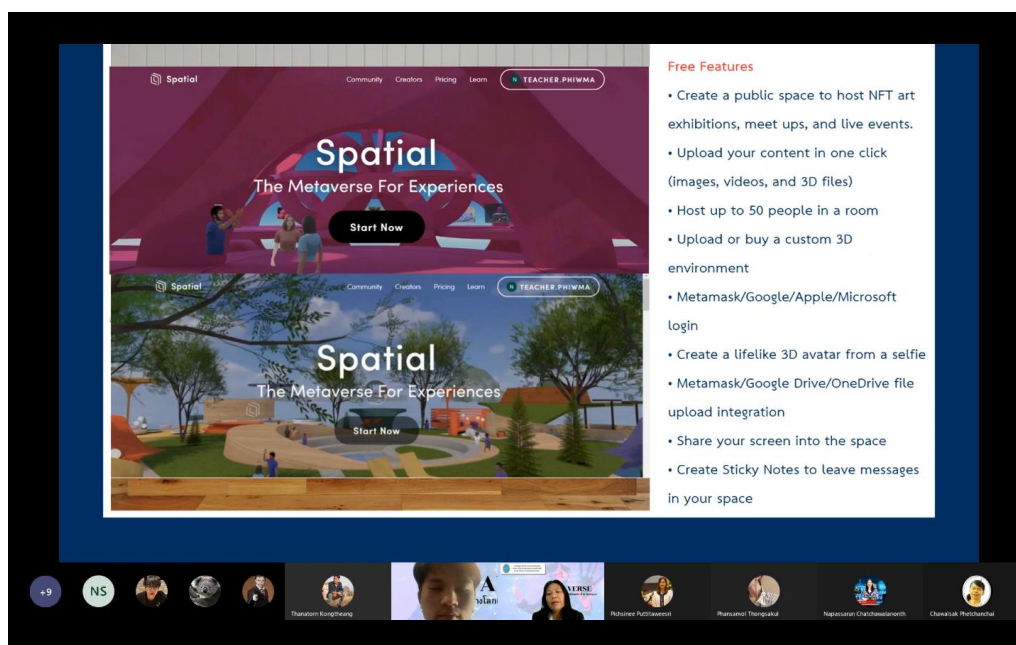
Spatial

Community Creators Pricing Learn

N TEACHER.PHIWMA

Spatial

The Metaverse For Experiences

Start Now

Spatial

Community Creators Pricing Learn

N TEACHER.PHIWMA

Spatial

The Metaverse For Experiences

Start Now

Free Features

• Create a public space to host NFT art exhibitions, meet ups, and live events.

• Upload your content in one click (images, videos, and 3D files)

• Host up to 50 people in a room

• Upload or buy a custom 3D environment

• Metamask/Google/Apple/Microsoft login

• Create a lifelike 3D avatar from a selfie

• Metamask/Google Drive/OneDrive file upload integration

• Share your screen into the space

• Create Sticky Notes to leave messages in your space

+9 NS

Thanatorn Kongtheang

Pichsinee Puttitaweesri

Phansamol Thongsakul

Napassaran Chatchawalanonth

Chawalsak Phetchanchai